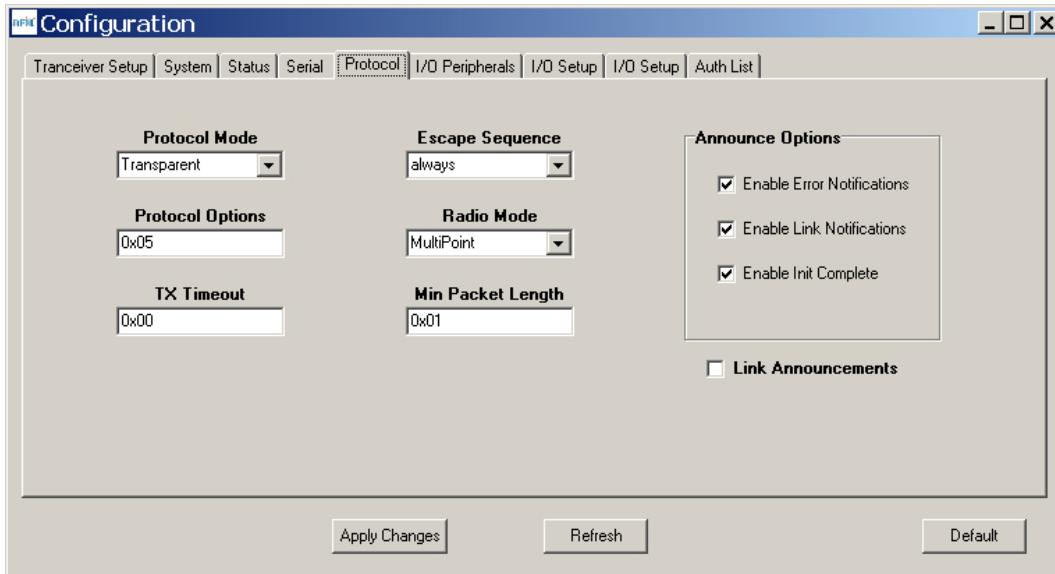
Configuration

Tranceiver Setup | System | Status | Serial | Protocol | I/O Peripherals | I/O Setup | I/O Setup | Auth List

Protocol Mode
Transparent

Protocol Options
0x05

TX Timeout
0x00

Escape Sequence
always

Radio Mode
MultiPoint

Min Packet Length
0x01

Announce Options
Enable Error Notifications
Enable Link Notifications
Enable Init Complete

Link Announcements

Apply Changes
Refresh
Default